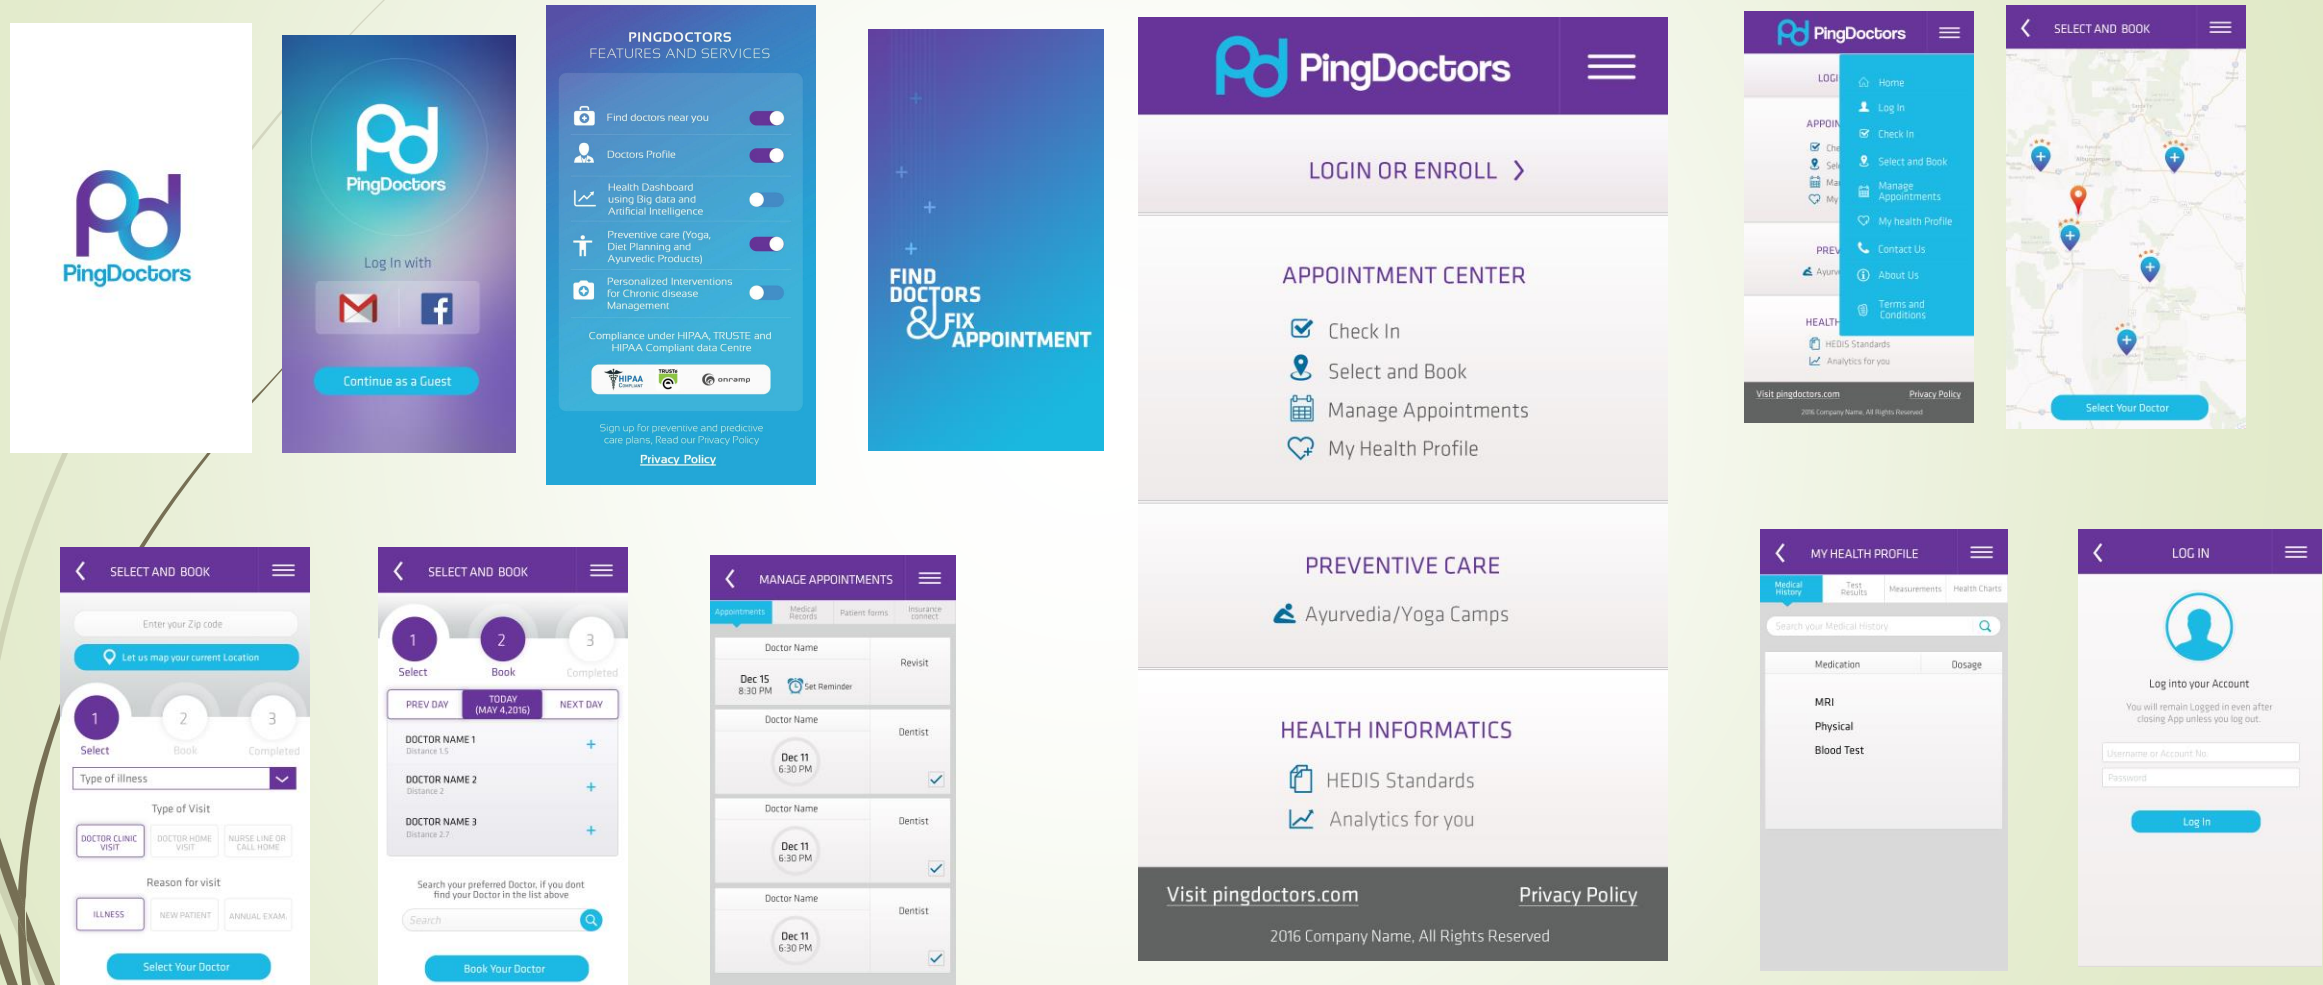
PingDoctors

PingDoctors

Log In with

Continue as a Guest

PINGDOCTORS
FEATURES AND SERVICES

Find doctors near you

Doctors Profile

Health Dashboard using Big data and Artificial Intelligence

Preventive care (Yoga, Diet Planning and Ayurvedic Products)

Personalized Interventions for Chronic disease Management

Compliance under HIPAA, TRUSTE and HIPAA Compliant data Centre

HIPAA TRUSTe onramp

Sign up for preventive and predictive care plans, Read our Privacy Policy

Privacy Policy

FIND DOCTORS & FIX APPOINTMENT

PingDoctors

LOGIN OR ENROLL >

APPOINTMENT CENTER

Check In
Select and Book
Manage Appointments
My Health Profile

PREVENTIVE CARE

Ayurvedia/Yoga Camps

HEALTH INFORMATICS

HEDIS Standards
Analytics for you

Visit pingdoctors.com
Privacy Policy
2016 Company Name, All Rights Reserved

PingDoctors

Home
Log In
Check In
Select and Book
Manage Appointments
My health Profile
Contact Us
About Us
Terms and Conditions

HEDIS Standards
Analytics for you

Visit pingdoctors.com
Privacy Policy
2016 Company Name, All Rights Reserved

SELECT AND BOOK

Select Your Doctor

SELECT AND BOOK

Enter your Zip code
Let us map your current Location
1 Select
2 Book
3 Completed
Type of illness
Type of Visit
DOCTOR CLINIC VISIT
DOCTOR HOME VISIT
NURSE LINE OR CALL HOME
Reason for visit
ILLNESS
NEW PATIENT
ANNUAL EXAM
Select Your Doctor

SELECT AND BOOK

1 Select
2 Book
3 Completed
PREV DAY
TODAY (MAY 4,2016)
NEXT DAY
DOCTOR NAME 1
Distance 1.5
DOCTOR NAME 2
Distance 2
DOCTOR NAME 3
Distance 2.7
Search your preferred Doctor, if you dont find your Doctor in the list above
Search
Book Your Doctor

MANAGE APPOINTMENTS

Appointments
Medical Records
Patient forms
Insurance connect

Doctor Name
Revisit
Dec 15
8:30 PM
Set Reminder
Doctor Name
Dentist
Dec 11
6:30 PM
Doctor Name
Dentist
Dec 11
6:30 PM
Doctor Name
Dentist
Dec 11
6:30 PM

MY HEALTH PROFILE

Medical History
Test Results
Measurements
Health Charts
Search your Medical History
Medication
Dosage
MRI
Physical
Blood Test

LOG IN

Log into your Account
You will remain Logged in even after closing App unless you log out.
Username or Account No
Password
Log In